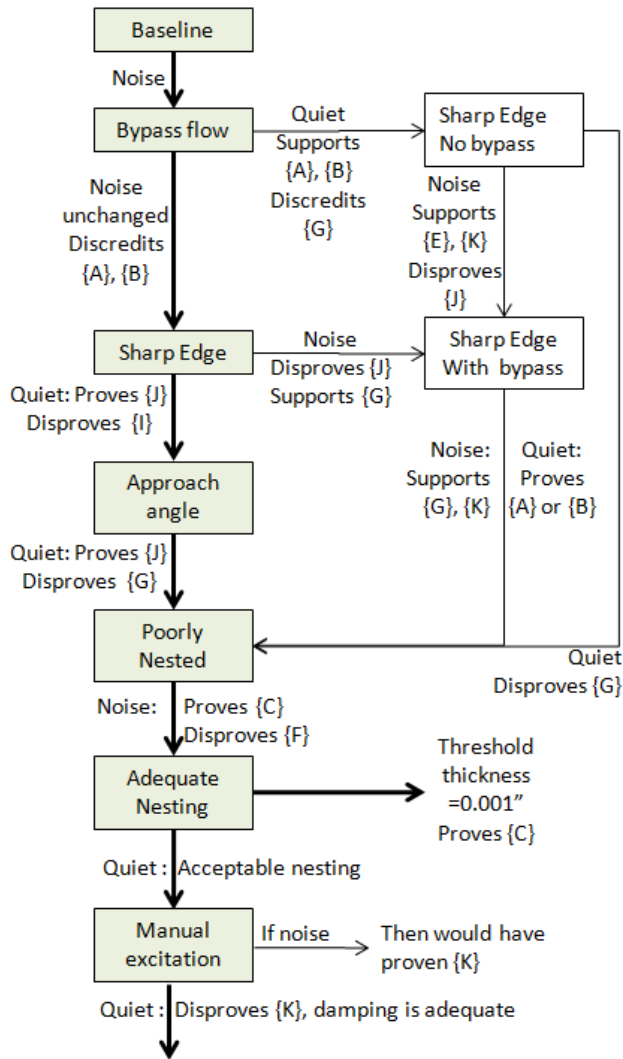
Baseline

Noise

Bypass flow

Quiet
Supports
{A}, {B}
Discredits
{G}

Sharp Edge
No bypass

Noise
unchanged
Discredits
{A}, {B}

Noise
Supports
{E}, {K}
Disproves
{J}

Sharp Edge

Noise
Disproves {J}
Supports {G}

Sharp Edge
With bypass

Quiet: Proves {J}
Disproves {I}

Approach
angle

Noise:
Supports
{G}, {K}

Quiet:
Proves
{A} or {B}

Quiet: Proves {J}
Disproves {G}

Poorly
Nested

Quiet
Disproves {G}

Noise: Proves {C}
Disproves {F}

Adequate
Nesting

Threshold
thickness
=0.001"
Proves {C}

Quiet : Acceptable nesting

Manual
excitation

If noise

Then would have
proven {K}

Quiet : Disproves {K}, damping is adequate